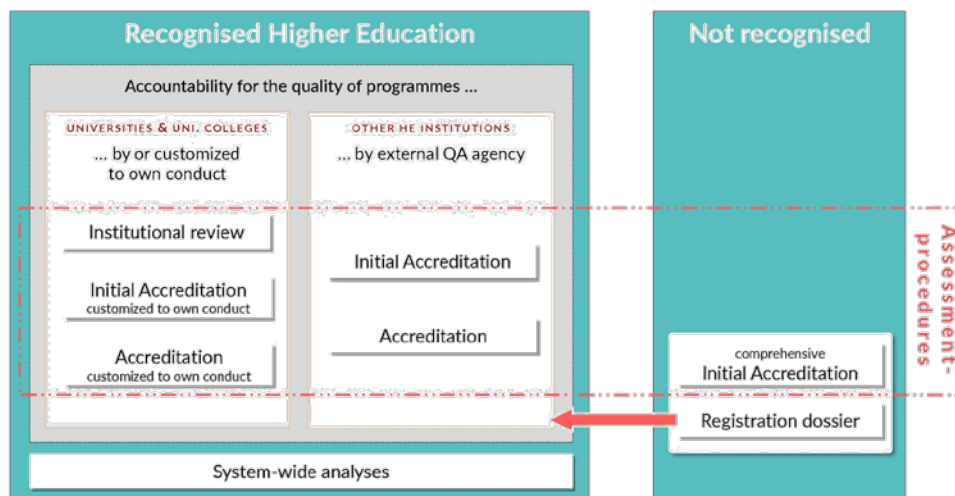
Recognised Higher Education

Not recognised

Accountability for the quality of programmes ...

UNIVERSITIES & UNI. COLLEGES

... by or customized to own conduct

OTHER HE INSTITUTIONS

... by external QA agency

Institutional review

Initial Accreditation customized to own conduct

Accreditation customized to own conduct

Initial Accreditation

Accreditation

comprehensive Initial Accreditation

Registration dossier

Assessment-procedures

System-wide analyses